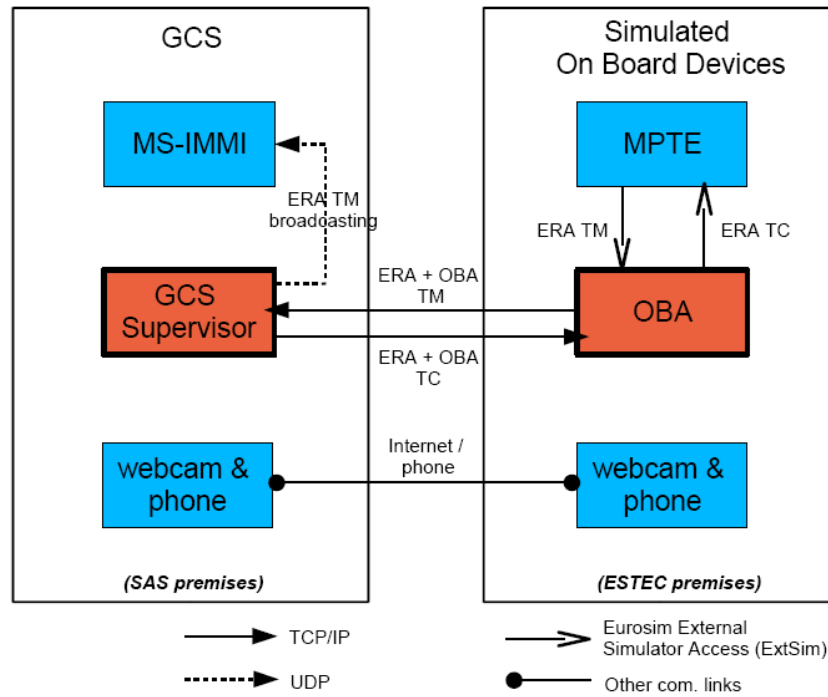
GCS

MS-IMMI

ERA TM broadcasting

GCS Supervisor

webcam & phone

(SAS premises)

Simulated On Board Devices

MPTE

ERA TM

ERA TC

OBA

webcam & phone

(ESTEC premises)

ERA + OBA TM

ERA + OBA TC

Internet / phone

TCP/IP

UDP

Eurosim External Simulator Access (ExtSim)

Other com. links